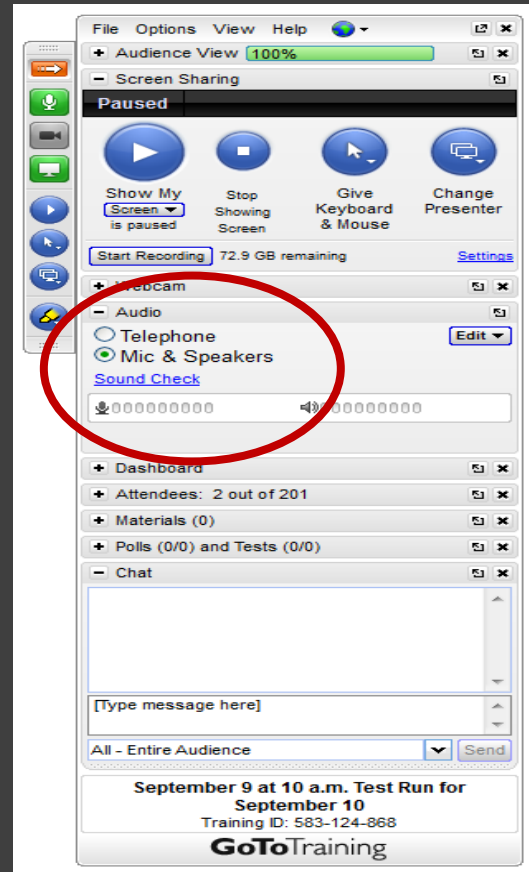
File Options View Help

Audience View 100%

Screen Sharing

Paused

Show My Screen is paused

Stop Showing Screen

Give Keyboard & Mouse

Change Presenter

Start Recording 72.9 GB remaining Settings

Webcam

Audio

Telephone

Mic & Speakers

Edit

Sound Check

Dashboard

Attendees: 2 out of 201

Materials (0)

Polls (0/0) and Tests (0/0)

Chat

[Type message here]

All - Entire Audience

Send

September 9 at 10 a.m. Test Run for September 10

Training ID: 583-124-868

GoToTraining